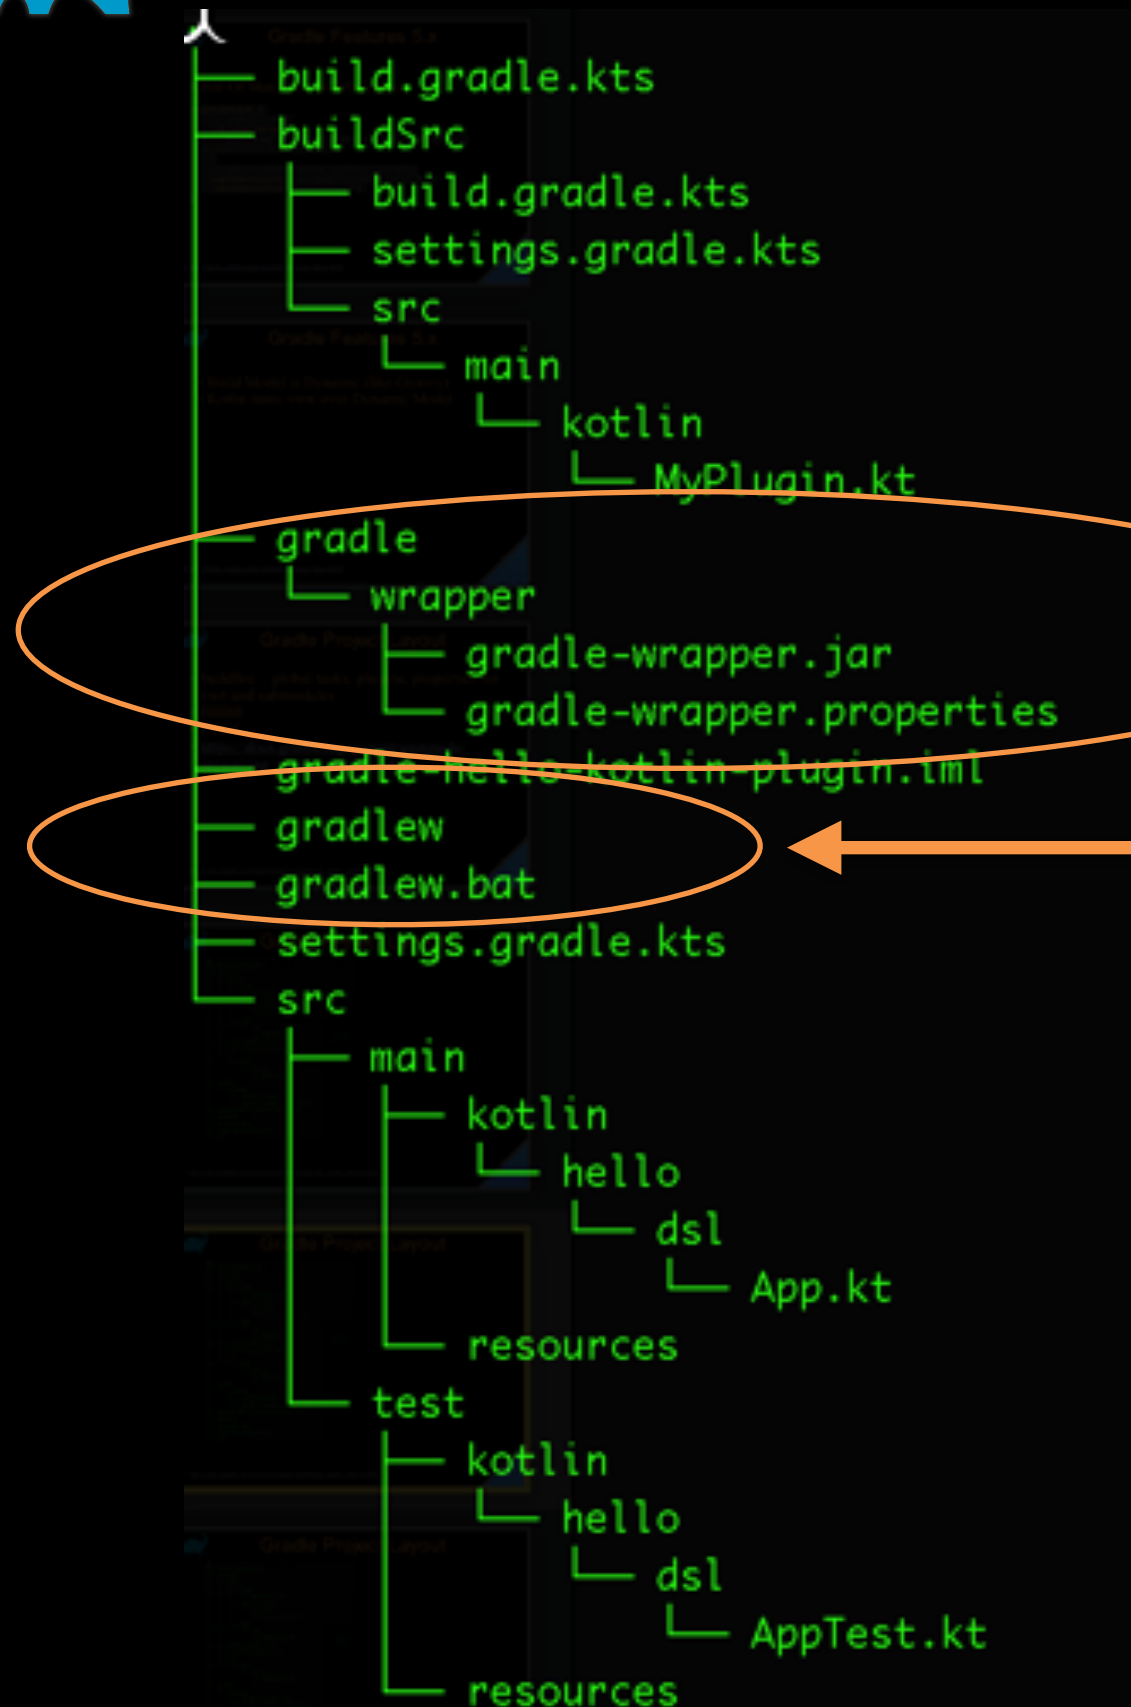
├── build.gradle.kts
├── buildSrc
│   ├── build.gradle.kts
│   ├── settings.gradle.kts
│   └── src
│       └── main
│           └── kotlin
│               └── MyPlugin.kt
├── gradle
│   └── wrapper
│       ├── gradle-wrapper.jar
│       └── gradle-wrapper.properties
├── gradle-hello-kotlin-plugin.iml
├── gradlew
├── gradlew.bat
├── settings.gradle.kts
└── src
    ├── main
    │   ├── kotlin
    │   │   └── hello
    │   │       └── dsl
    │   │           └── App.kt
    │   └── resources
    └── test
        ├── kotlin
        │   └── hello
        │       └── dsl
        │           └── AppTest.kt
        └── resources